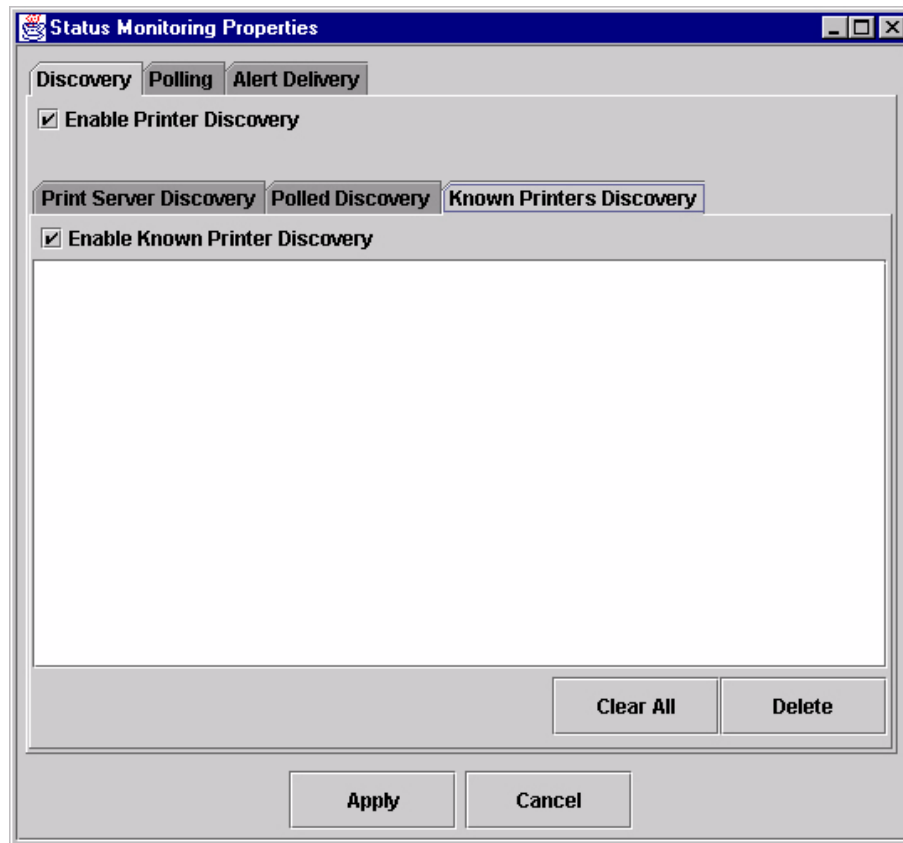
Status Monitoring Properties

Discovery | Polling | Alert Delivery

☑ Enable Printer Discovery

Print Server Discovery | Polled Discovery | Known Printers Discovery

☑ Enable Known Printer Discovery

Clear All
Delete

Apply
Cancel